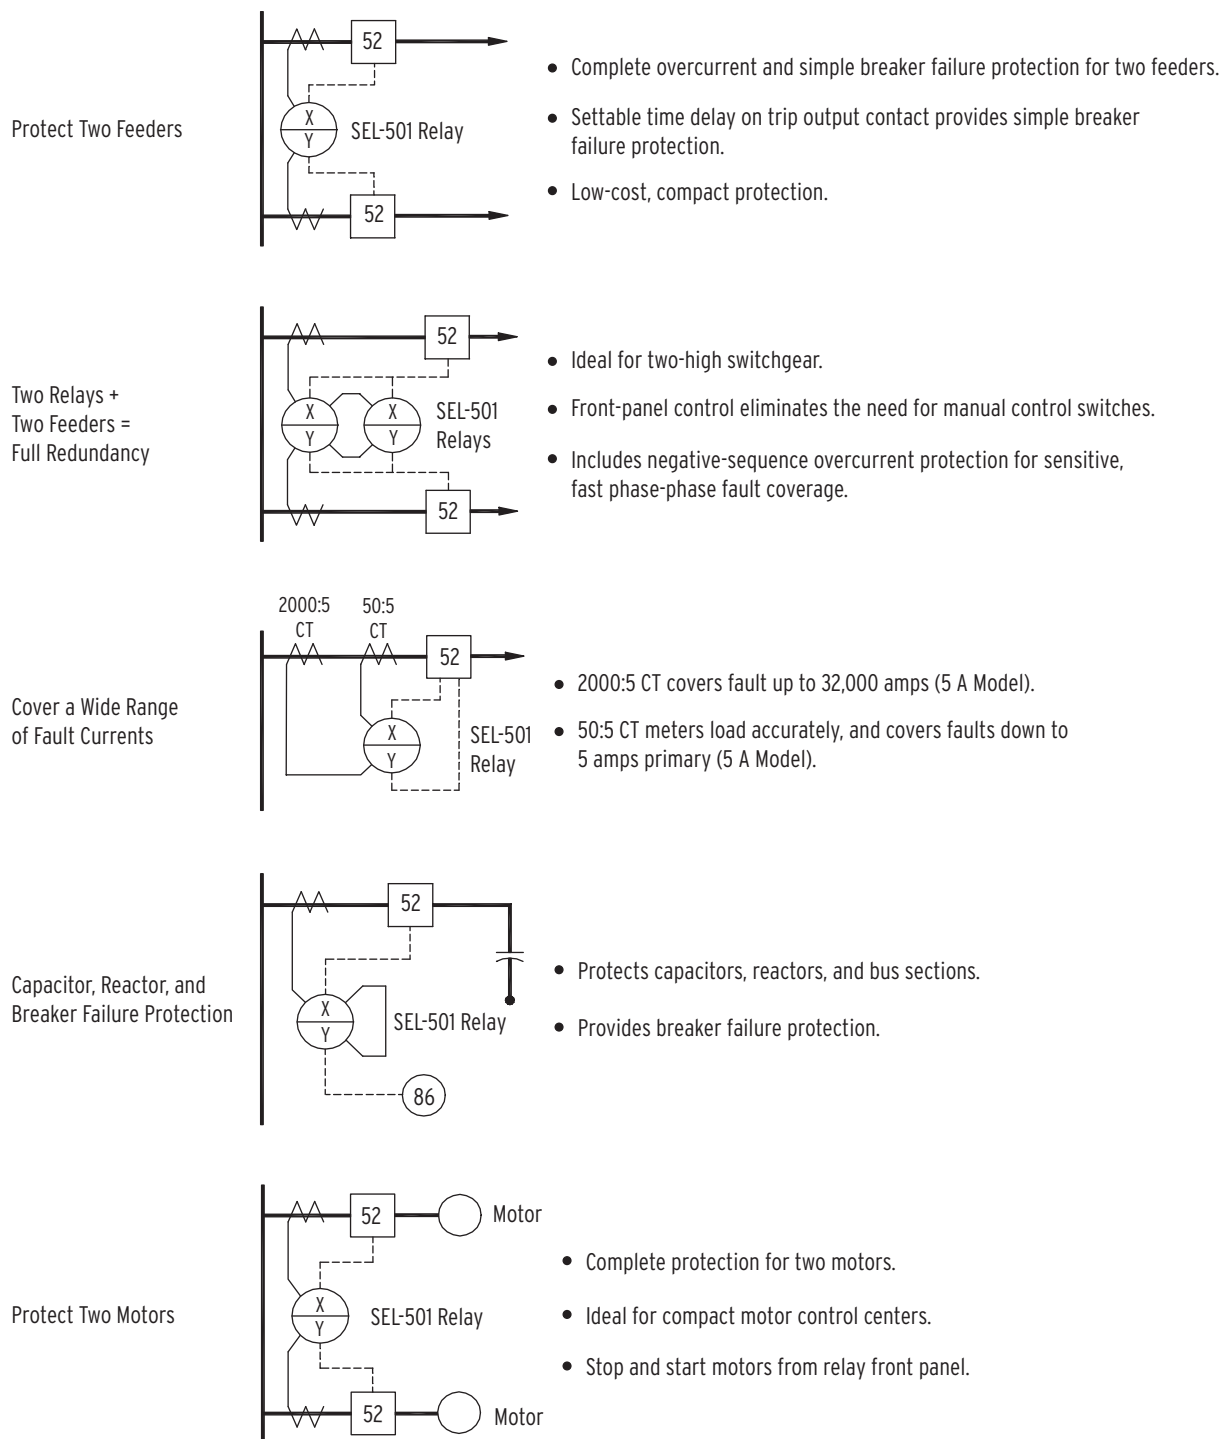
Protect Two Feeders

52

X
Y

SEL-501 Relay

52

• Complete overcurrent and simple breaker failure protection for two feeders.

• Settable time delay on trip output contact provides simple breaker failure protection.

• Low-cost, compact protection.

Two Relays + Two Feeders = Full Redundancy

52

X
Y

X
Y

SEL-501 Relays

52

• Ideal for two-high switchgear.

• Front-panel control eliminates the need for manual control switches.

• Includes negative-sequence overcurrent protection for sensitive, fast phase-phase fault coverage.

Cover a Wide Range of Fault Currents

2000:5 CT

50:5 CT

52

X
Y

SEL-501 Relay

• 2000:5 CT covers fault up to 32,000 amps (5 A Model).

• 50:5 CT meters load accurately, and covers faults down to 5 amps primary (5 A Model).

Capacitor, Reactor, and Breaker Failure Protection

52

X
Y

SEL-501 Relay

86

• Protects capacitors, reactors, and bus sections.

• Provides breaker failure protection.

Protect Two Motors

52

Motor

X
Y

SEL-501 Relay

52

Motor

• Complete protection for two motors.

• Ideal for compact motor control centers.

• Stop and start motors from relay front panel.